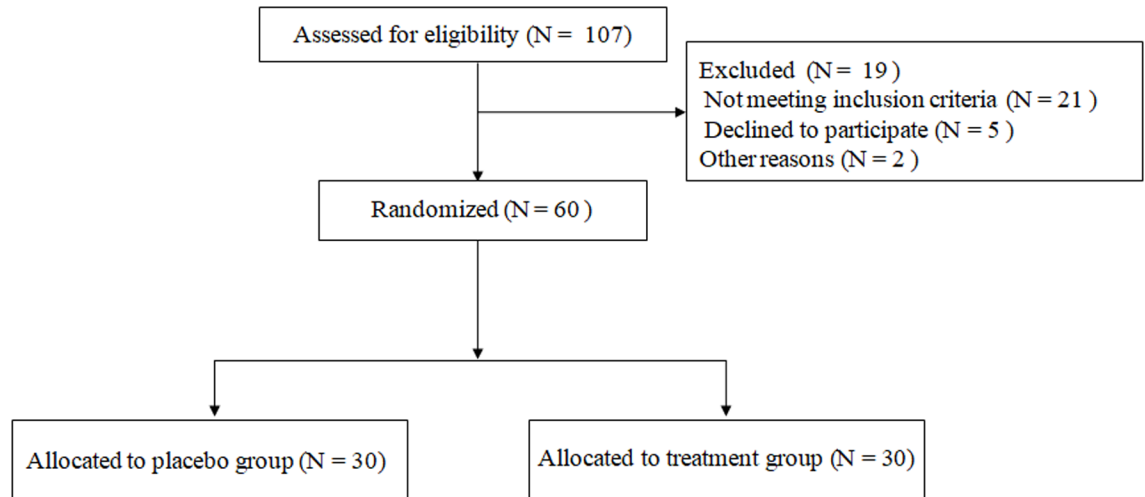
Assessed for eligibility (N = 107)

Excluded (N = 19)
Not meeting inclusion criteria (N = 21)
Declined to participate (N = 5)
Other reasons (N = 2)

Randomized (N = 60)

Allocated to placebo group (N = 30)

Allocated to treatment group (N = 30)